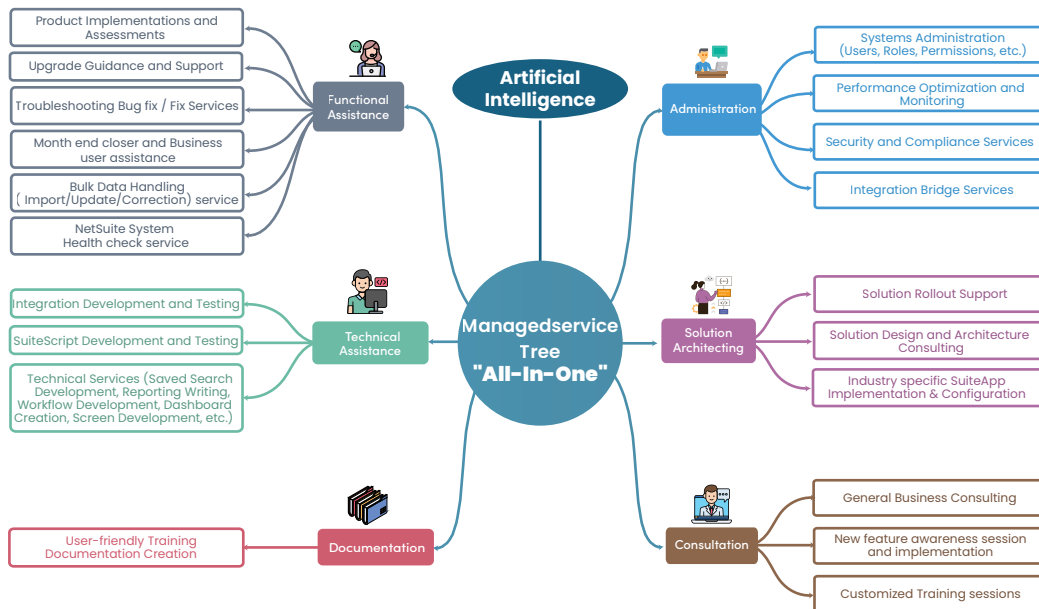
Artificial Intelligence

Managedservice Tree "All-In-One"

Functional Assistance

Product Implementations and Assessments

Upgrade Guidance and Support

Troubleshooting Bug fix / Fix Services

Month end closer and Business user assistance

Bulk Data Handling ( Import/Update/Correction) service

NetSuite System Health check service

Administration

Systems Administration (Users, Roles, Permissions, etc.)

Performance Optimization and Monitoring

Security and Compliance Services

Integration Bridge Services

Technical Assistance

Integration Development and Testing

SuiteScript Development and Testing

Technical Services (Saved Search Development, Reporting Writing, Workflow Development, Dashboard Creation, Screen Development, etc.)

Solution Architecting

Solution Rollout Support

Solution Design and Architecture Consulting

Industry specific SuiteApp Implementation & Configuration

Documentation

User-friendly Training Documentation Creation

Consultation

General Business Consulting

New feature awareness session and implementation

Customized Training sessions